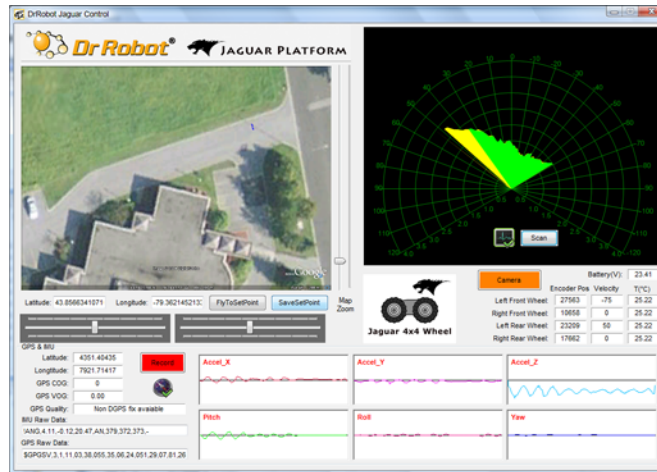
DrRobot Jaguar Control

Dr Robot®

JAGUAR PLATFORM

Latitude: 43.8566341071

Longitude: -79.362145213

FlyToSetPoint

SaveSetPoint

Map Zoom

Scan

Camera

Battery(V): 23.41

Jaguar 4x4 Wheel

| | Encoder Pos | Velocity | T(°C) |
|---|---|---|---|
| Left Front Wheel | 27563 | -75 | 25.22 |
| Right Front Wheel | 10658 | 0 | 25.22 |
| Left Rear Wheel | 23209 | 50 | 25.22 |
| Right Rear Wheel | 17662 | 0 | 25.22 |

GPS & IMU

Latitude: 4351.40435

Longitude: 7921.71417

GPS COG: 0

GPS VOG: 0.00

GPS Quality: Non DGPS fix available

Record

IMU Raw Data:

!ANG,4.11,-0.12,20.47,AN,379,372,373,-

GPS Raw Data:

$GPGSV,3,1,11,03,38,055,35,06,24,051,29,07,81,26

Accel_X

Accel_Y

Accel_Z

Pitch

Roll

Yaw